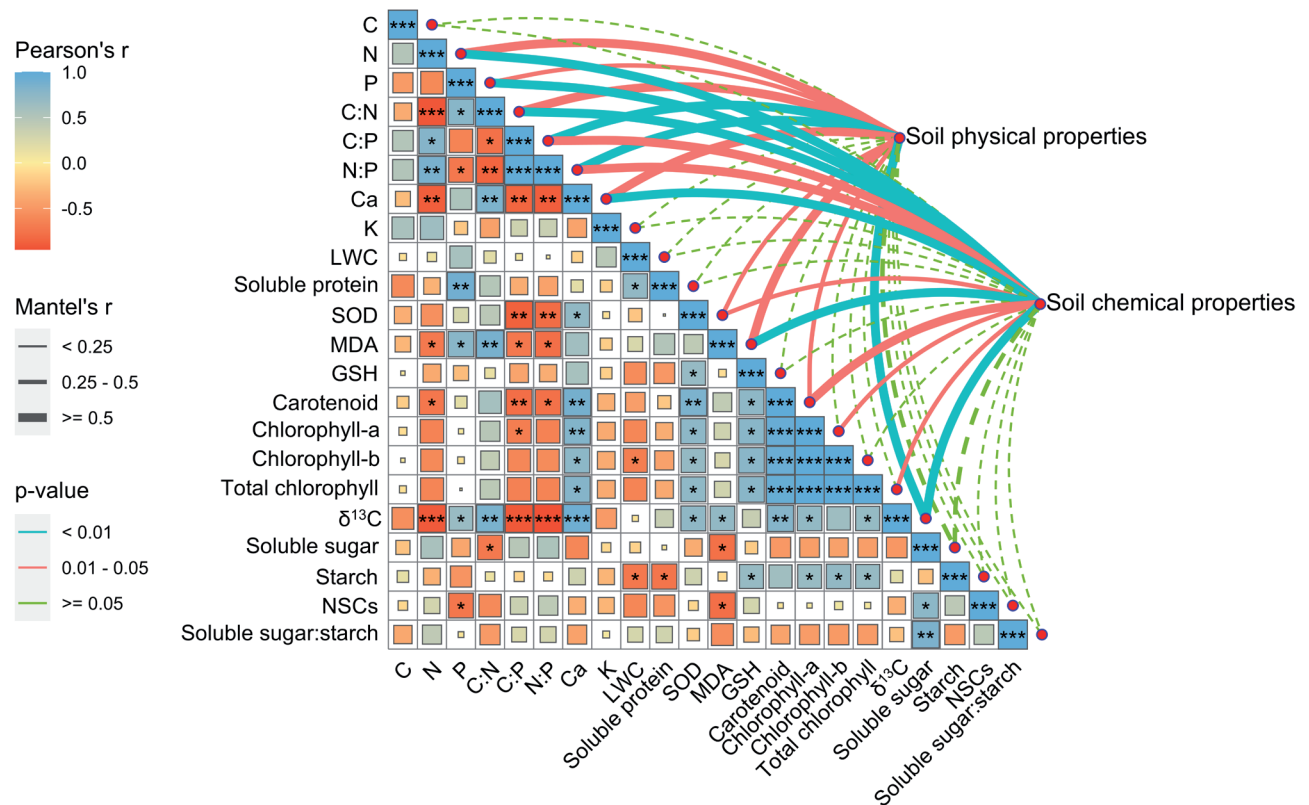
Pearson's r
1.0
0.5
0.0
-0.5

Mantel's r
< 0.25
0.25 - 0.5
>= 0.5

p-value
< 0.01
0.01 - 0.05
>= 0.05

C
N
P
C:N
C:P
N:P
Ca
K
LWC
Soluble protein
SOD
MDA
GSH
Carotenoid
Chlorophyll-a
Chlorophyll-b
Total chlorophyll
$\delta^{13}C$
Soluble sugar
Starch
NSCs
Soluble sugar:starch

***
*** 
*** 
** *** 
* * *** 
** * ** *** *** 
** ** ** ** *** 
*** 
*** 
** * *** 
** ** * *** 
* * ** * * *** 
* *** 
* ** ** ** * *** 
* ** * ** * *** *** 
* ** * * *** *** *** 
* * * *** *** *** *** 
*** * ** *** *** *** * * ** * * *** 
* * *** 
* * * * * * *** 
* * * *** 
** ***

Soil physical properties
Soil chemical properties

C
N
P
C:N
C:P
N:P
Ca
K
LWC
Soluble protein
SOD
MDA
GSH
Carotenoid
Chlorophyll-a
Chlorophyll-b
Total chlorophyll
$\delta^{13}C$
Soluble sugar
Starch
NSCs
Soluble sugar:starch